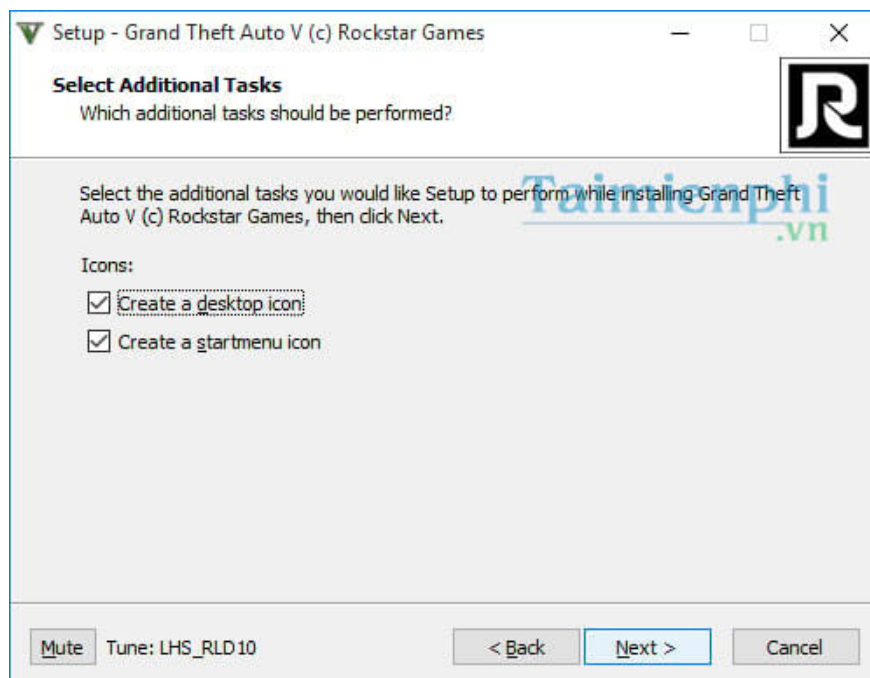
Setup - Grand Theft Auto V (c) Rockstar Games

Select Additional Tasks
Which additional tasks should be performed?

Select the additional tasks you would like Setup to perform while installing Grand Theft Auto V (c) Rockstar Games, then click Next.

Taimienphi
.vn

Icons:
☑ Create a desktop icon
☑ Create a startmenu icon

Mute Tune: LHS_RLD10 < Back Next > Cancel